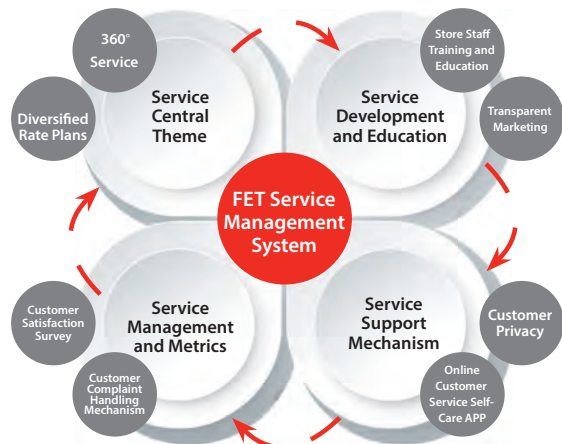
360° Service

Diversified Rate Plans

Service Central Theme

Store Staff Training and Education

Transparent Marketing

Service Development and Education

FET Service Management System

Customer Satisfaction Survey

Customer Complaint Handling Mechanism

Service Management and Metrics

Service Support Mechanism

Customer Privacy

Online Customer Service Self-Care APP